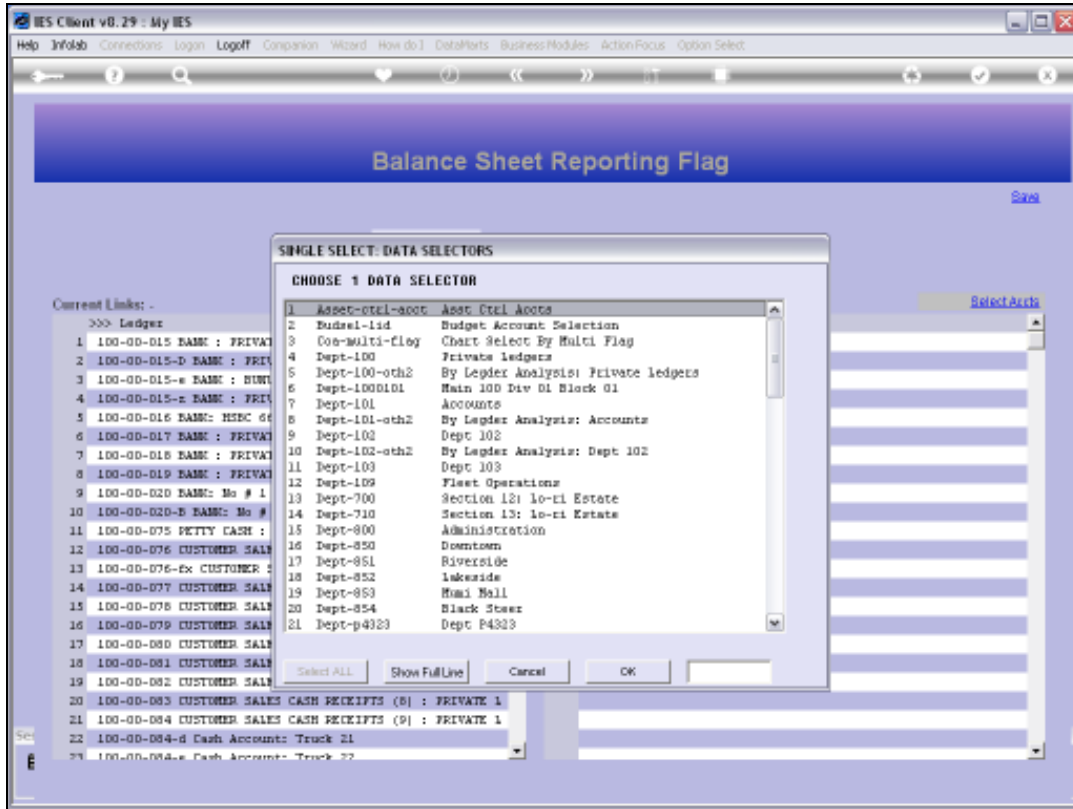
IES Client v8.29 : My IES

Help Infolab Connections Logon Logoff Companion Wizard How do I DataMarts Business Modules Action Focus Option Select

Balance Sheet Reporting Flag

Save

Current Links: -

Select Accts

>>> Ledger
1 100-00-015 BANK : PRIVAT
2 100-00-015-D BANK : PRIV
3 100-00-015-e BANK : BUNU
4 100-00-015-z BANK : PRIV
5 100-00-016 BANK: HSBC 6
6 100-00-017 BANK : PRIVAT
7 100-00-018 BANK : PRIVAT
8 100-00-019 BANK : PRIVAT
9 100-00-020 BANK: No # 1
10 100-00-020-B BANK: No #
11 100-00-075 PETTY CASH :
12 100-00-076 CUSTOMER SAL
13 100-00-076-fx CUSTOMER
14 100-00-077 CUSTOMER SAL
15 100-00-078 CUSTOMER SAL
16 100-00-079 CUSTOMER SAL
17 100-00-080 CUSTOMER SAL
18 100-00-081 CUSTOMER SAL
19 100-00-082 CUSTOMER SAL
20 100-00-083 CUSTOMER SALES CASH RECEIPTS (8) : PRIVATE 1
21 100-00-084 CUSTOMER SALES CASH RECEIPTS (9) : PRIVATE 1
22 100-00-084-d Cash Account: Truck 21
23 100-00-084-e Cash Account: Truck 22

SINGLE SELECT: DATA SELECTORS

CHOOSE 1 DATA SELECTOR

| | | |
|---|---|---|
| 1 | Asset-ctrl-acct | Asst Ctrl Accts |
| 2 | Budsel-1id | Budget Account Selection |
| 3 | Cos-multi-flag | Chart Select By Multi Flag |
| 4 | Dept-100 | Private ledgers |
| 5 | Dept-100-oth2 | By Legder Analysis: Private ledgers |
| 6 | Dept-1000101 | Main 100 Div 01 Block 01 |
| 7 | Dept-101 | Accounts |
| 8 | Dept-101-oth2 | By Legder Analysis: Accounts |
| 9 | Dept-102 | Dept 102 |
| 10 | Dept-102-oth2 | By Legder Analysis: Dept 102 |
| 11 | Dept-103 | Dept 103 |
| 12 | Dept-109 | Fleet Operations |
| 13 | Dept-700 | Section 12: lo-ri Estate |
| 14 | Dept-710 | Section 13: lo-ri Estate |
| 15 | Dept-800 | Administration |
| 16 | Dept-850 | Downtown |
| 17 | Dept-851 | Riverside |
| 18 | Dept-852 | lakeside |
| 19 | Dept-853 | Mimi Mall |
| 20 | Dept-854 | Black Steer |
| 21 | Dept-p4323 | Dept P4323 |

Select ALL Show Full Line Cancel OK